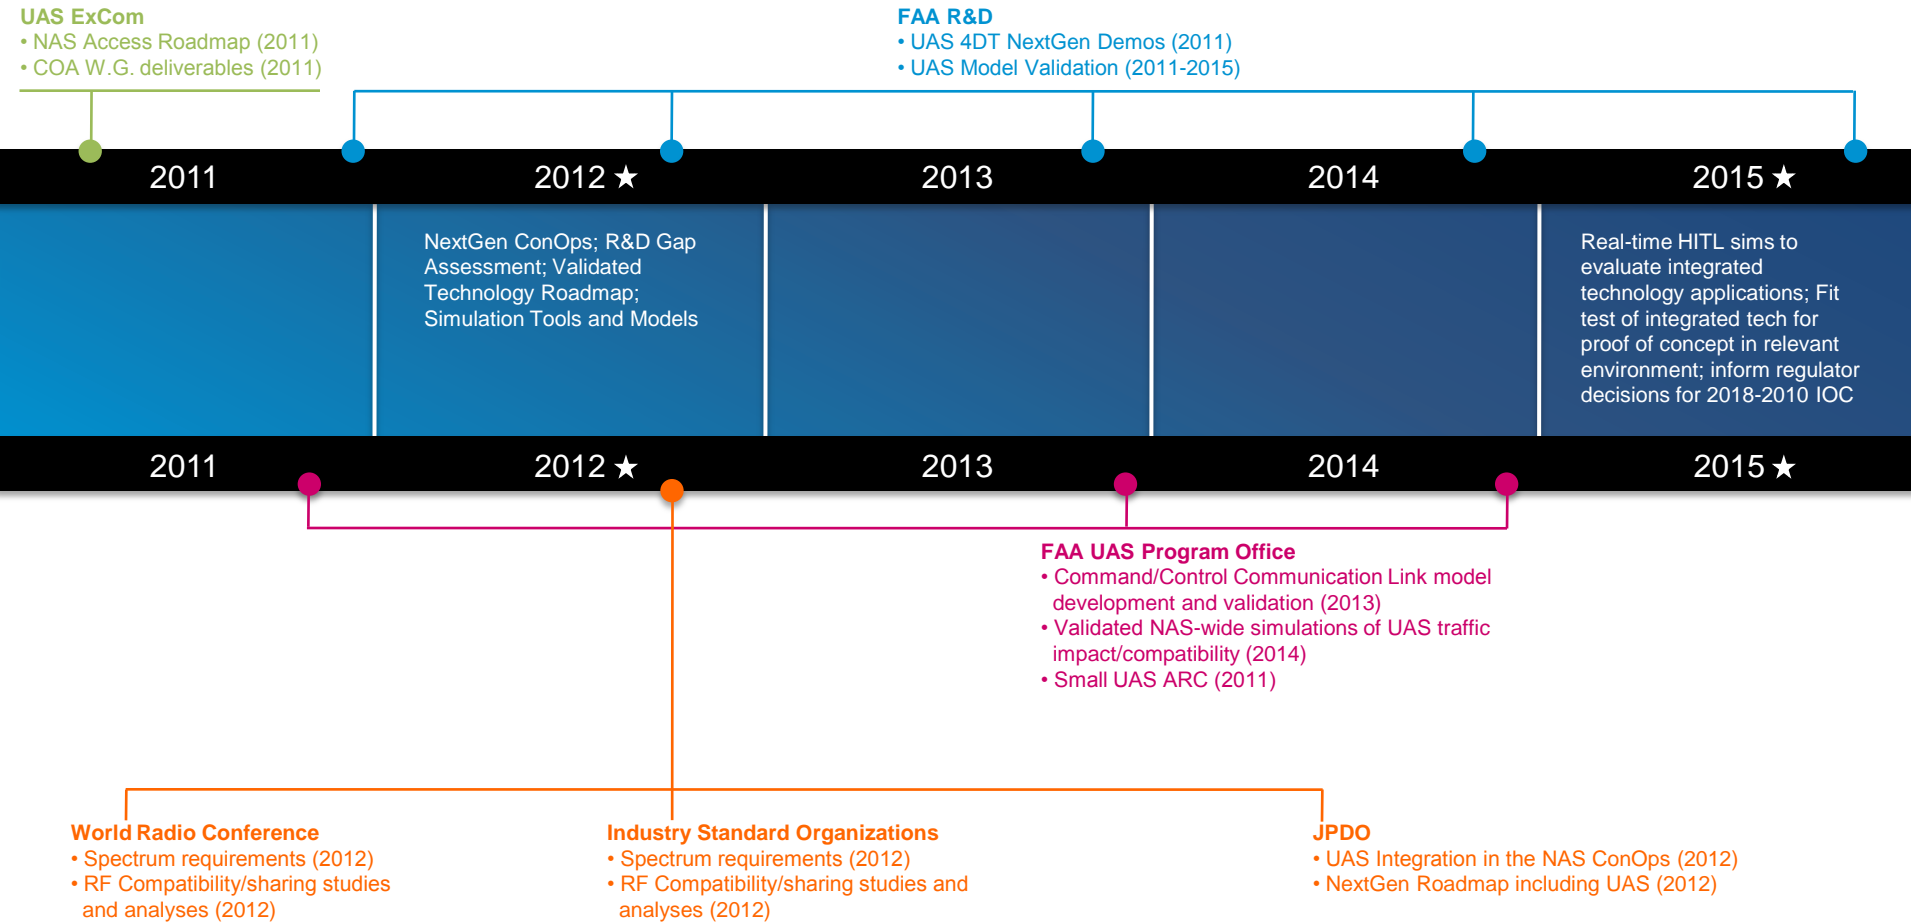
UAS ExCom
• NAS Access Roadmap (2011)
• COA W.G. deliverables (2011)

FAA R&D
• UAS 4DT NextGen Demos (2011)
• UAS Model Validation (2011-2015)

2011

2012 ★

2013

2014

2015 ★

NextGen ConOps; R&D Gap Assessment; Validated Technology Roadmap; Simulation Tools and Models

Real-time HITL sims to evaluate integrated technology applications; Fit test of integrated tech for proof of concept in relevant environment; inform regulator decisions for 2018-2010 IOC

2011

2012 ★

2013

2014

2015 ★

FAA UAS Program Office
• Command/Control Communication Link model development and validation (2013)
• Validated NAS-wide simulations of UAS traffic impact/compatibility (2014)
• Small UAS ARC (2011)

World Radio Conference
• Spectrum requirements (2012)
• RF Compatibility/sharing studies and analyses (2012)

Industry Standard Organizations
• Spectrum requirements (2012)
• RF Compatibility/sharing studies and analyses (2012)

JPDO
• UAS Integration in the NAS ConOps (2012)
• NextGen Roadmap including UAS (2012)